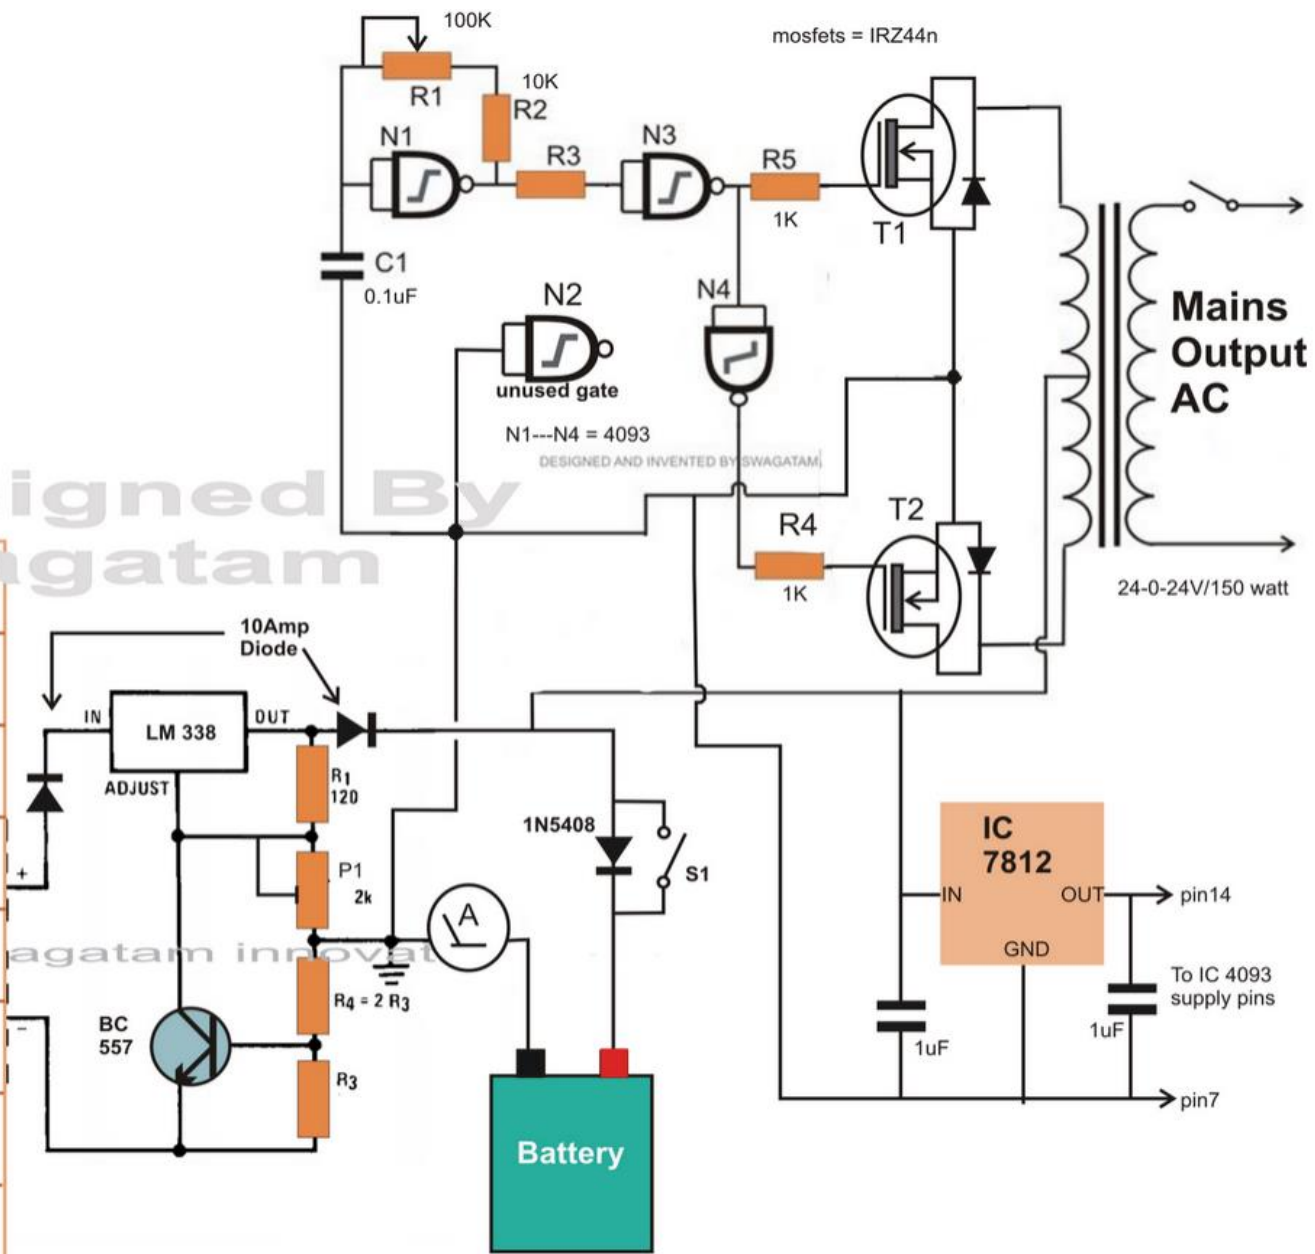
100K

mosfets = IRZ44n

10K

R1

R2

N1

R3

N3

R5

1K

T1

C1

0.1uF

N2

N4

Mains Output AC

unused gate

N1---N4 = 4093

DESIGNED AND INVENTED BY SWAGATAM

igned By

gatam

R4

1K

T2

24-0-24V/150 watt

10Amp Diode

IN

LM 338

OUT

ADJUST

R1 120

1N5408

P1 2k

S1

IC 7812

IN

OUT

GND

pin14

+

agatam innovat

A

R4 = 2 R3

BC 557

R3

-

1uF

1uF

To IC 4093 supply pins

pin7

Battery